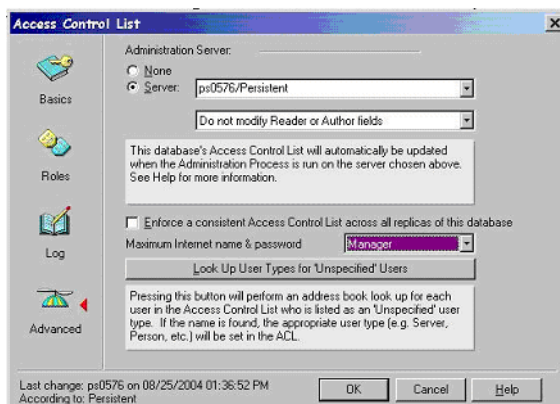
Access Control List

×

Basics

Roles

Log

Advanced

Administration Server:

None

Server: ps0576/Persistent

Do not modify Reader or Author fields

This database's Access Control List will automatically be updated when the Administration Process is run on the server chosen above. See Help for more information.

Enforce a consistent Access Control List across all replicas of this database

Maximum Internet name & password Manager

Look Up User Types for 'Unspecified' Users

Pressing this button will perform an address book look up for each user in the Access Control List who is listed as an 'Unspecified' user type. If the name is found, the appropriate user type (e.g. Server, Person, etc.) will be set in the ACL.

Last change: ps0576 on 08/25/2004 01:36:52 PM
According to: Persistent

OK

Cancel

Help